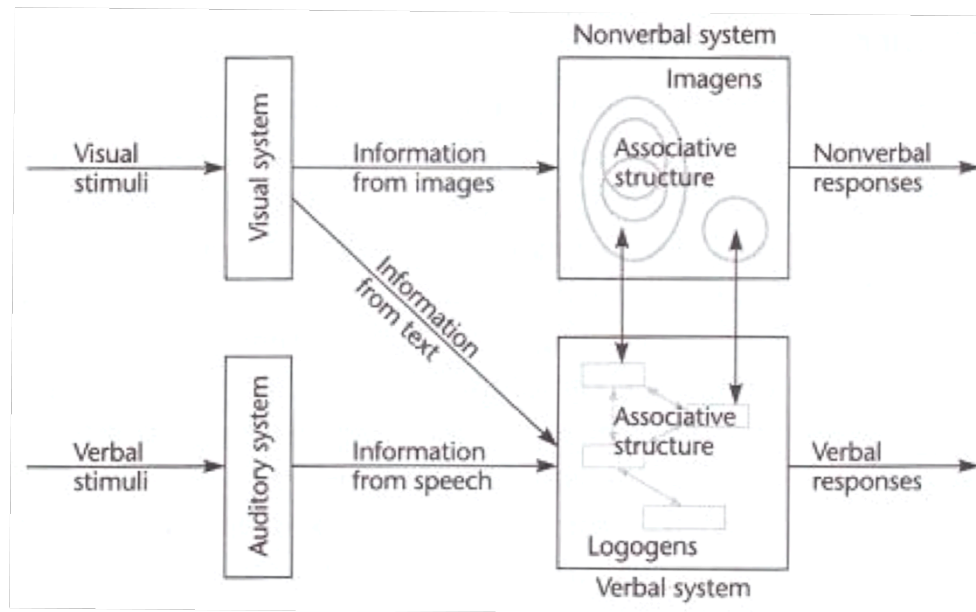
Nonverbal system

Imagens

Visual stimuli

Visual system

Information from images

Associative structure

Nonverbal responses

Information from text

Verbal stimuli

Auditory system

Information from speech

Associative structure

Verbal responses

Logogens

Verbal system